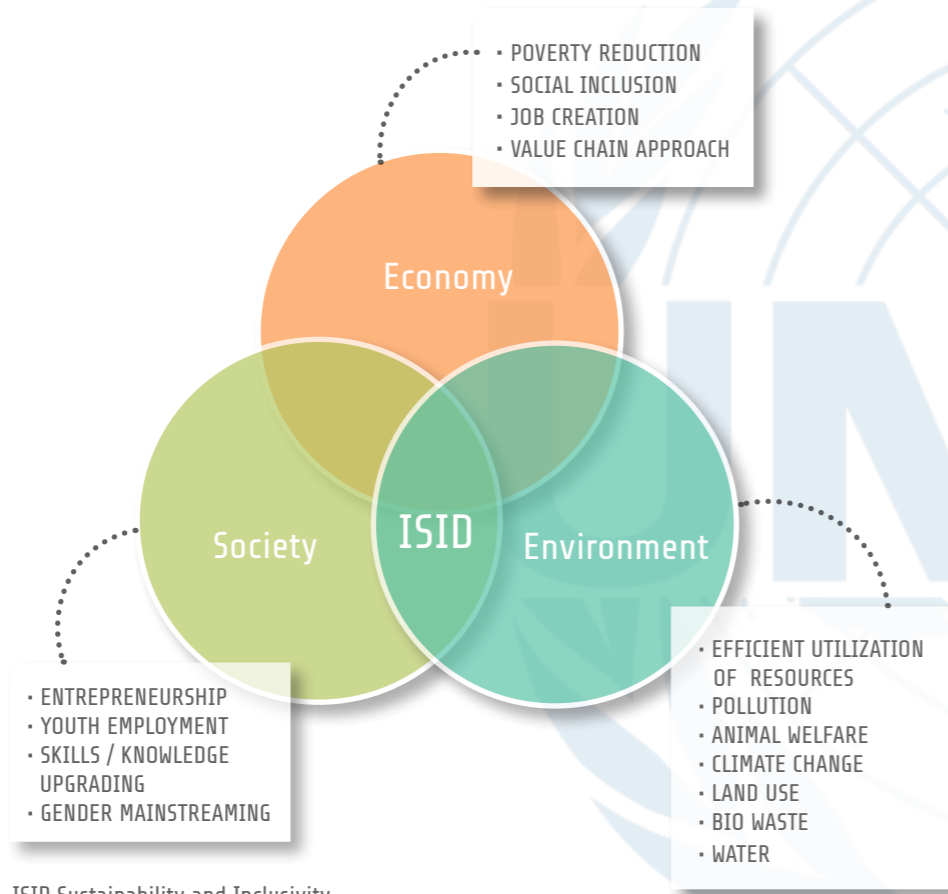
· POVERTY REDUCTION
· SOCIAL INCLUSION
· JOB CREATION
· VALUE CHAIN APPROACH

Economy

Society

ISID

Environment

· ENTREPRENEURSHIP
· YOUTH EMPLOYMENT
· SKILLS / KNOWLEDGE UPGRADING
· GENDER MAINSTREAMING

· EFFICIENT UTILIZATION OF RESOURCES
· POLLUTION
· ANIMAL WELFARE
· CLIMATE CHANGE
· LAND USE
· BIO WASTE
· WATER

ISID Sustainability and Inclusivity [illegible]